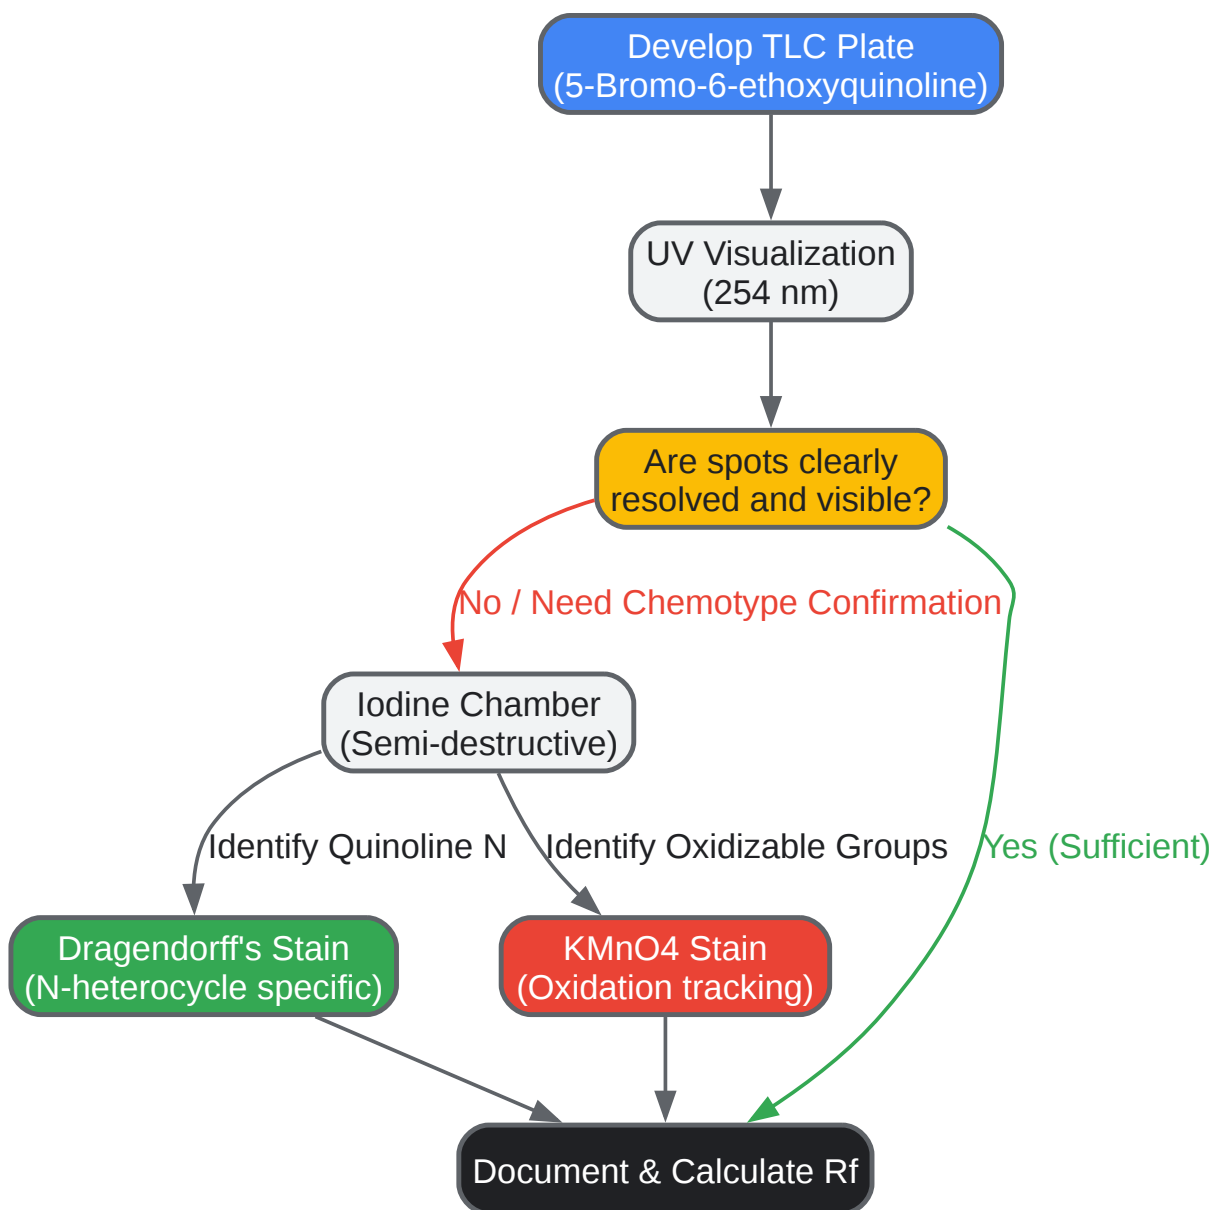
Develop TLC Plate
(5-Bromo-6-ethoxyquinoline)

UV Visualization
(254 nm)

Are spots clearly
resolved and visible?

No / Need Chemotype Confirmation

Yes (Sufficient)

Iodine Chamber
(Semi-destructive)

Identify Quinoline N

Identify Oxidizable Groups

Dragendorff's Stain
(N-heterocycle specific)

KMnO4 Stain
(Oxidation tracking)

Document & Calculate Rf